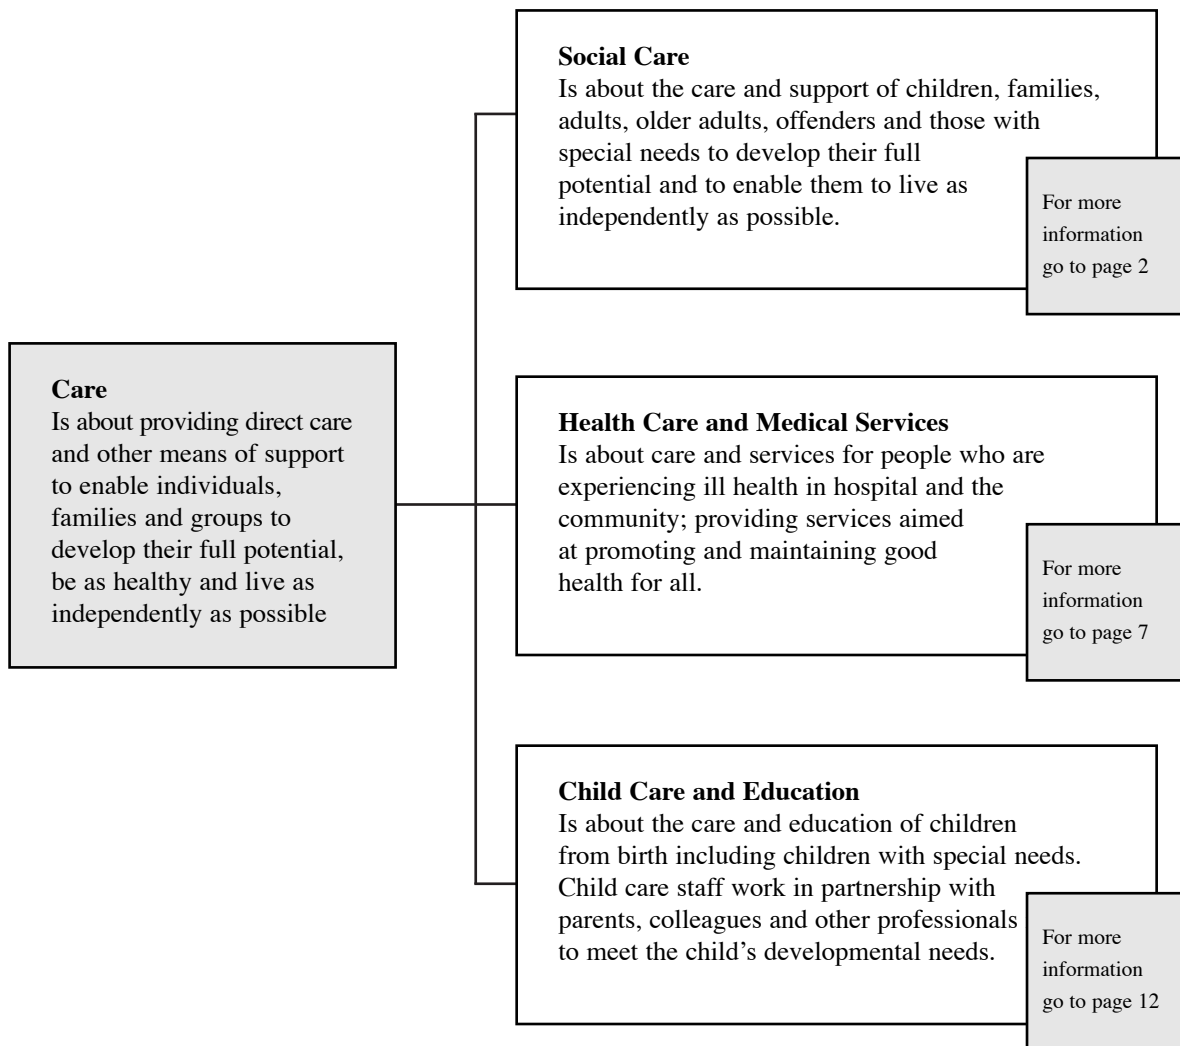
Care
Is about providing direct care and other means of support to enable individuals, families and groups to develop their full potential, be as healthy and live as independently as possible

Social Care
Is about the care and support of children, families, adults, older adults, offenders and those with special needs to develop their full potential and to enable them to live as independently as possible.

For more information go to page 2

Health Care and Medical Services
Is about care and services for people who are experiencing ill health in hospital and the community; providing services aimed at promoting and maintaining good health for all.

For more information go to page 7

Child Care and Education
Is about the care and education of children from birth including children with special needs. Child care staff work in partnership with parents, colleagues and other professionals to meet the child's developmental needs.

For more information go to page 12